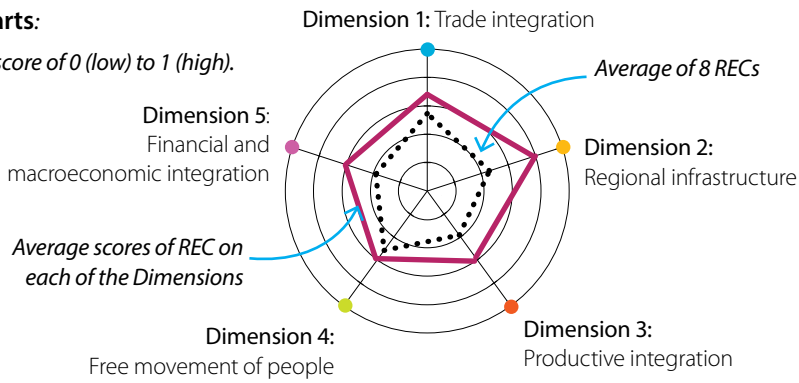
arts:

core of 0 (low) to 1 (high).

Dimension 1: Trade integration

Average of 8 RECs

Dimension 5: Financial and macroeconomic integration

Dimension 2: Regional infrastructure

Average scores of REC on each of the Dimensions

Dimension 4: Free movement of people

Dimension 3: Productive integration